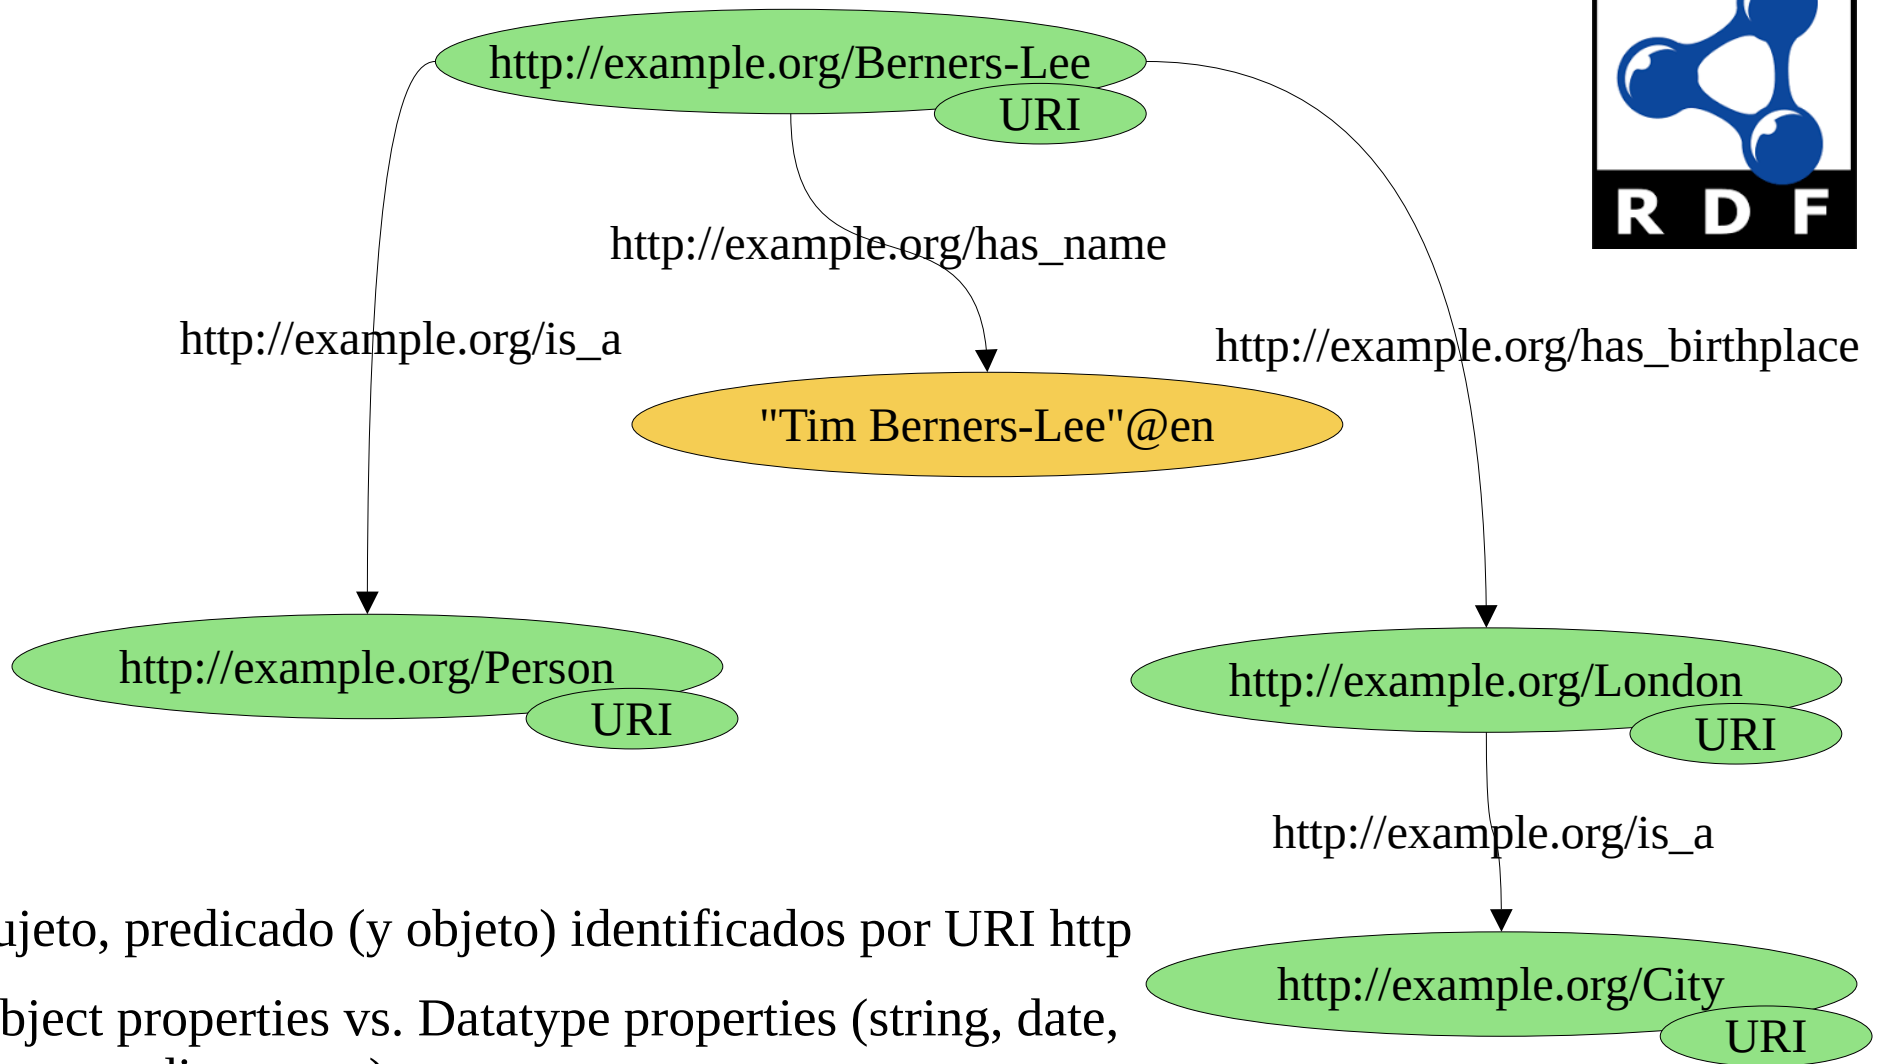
http://example.org/Berners-Lee
URI

R D F

http://example.org/has_name

http://example.org/is_a

http://example.org/has_birthplace

"Tim Berners-Lee"@en

http://example.org/Person
URI

http://example.org/London
URI

http://example.org/is_a

ujeto, predicado (y objeto) identificados por URI http

bject properties vs. Datatype properties (string, date,

http://example.org/City
URI